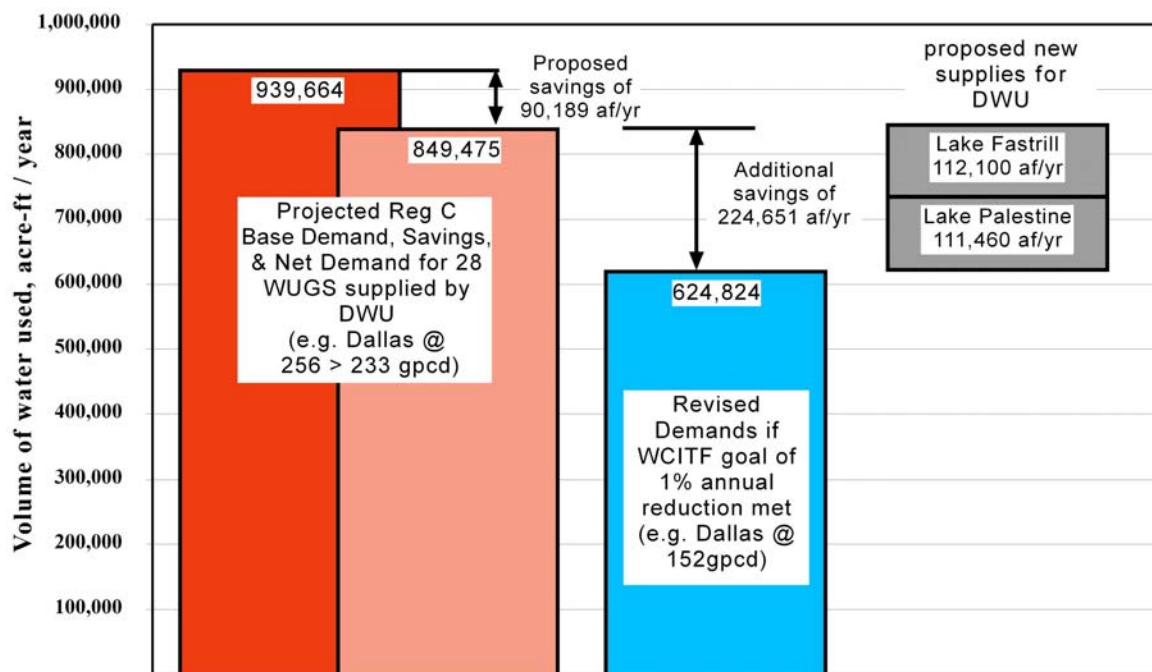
Volume of water used, acre-ft / year

1,000,000
900,000
800,000
700,000
600,000
500,000
400,000
300,000
200,000
100,000

939,664

Proposed savings of 90,189 af/yr

849,475

Projected Reg C Base Demand, Savings, & Net Demand for 28 WUGS supplied by DWU (e.g. Dallas @ 256 > 233 gpcd)

Additional savings of 224,651 af/yr

624,824

Revised Demands if WCITF goal of 1% annual reduction met (e.g. Dallas @ 152gpcd)

proposed new supplies for DWU

Lake Fastrill 112,100 af/yr

Lake Palestine 111,460 af/yr